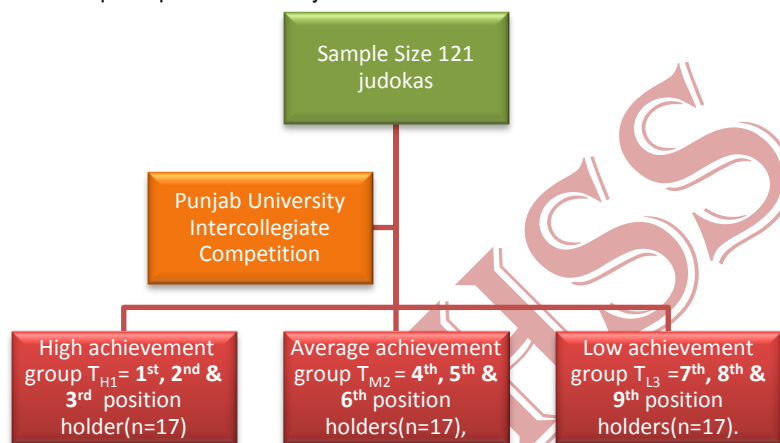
Sample Size 121 judokas

Punjab University Intercollegiate Competition

High achievement group $T_{H1}$= **1st, 2nd & 3rd** position holder(n=17)

Average achievement group $T_{M2}$ = **4th, 5th & 6th** position holders(n=17),

Low achievement group $T_{L3}$ =**7th, 8th & 9th** position holders(n=17).

HSS